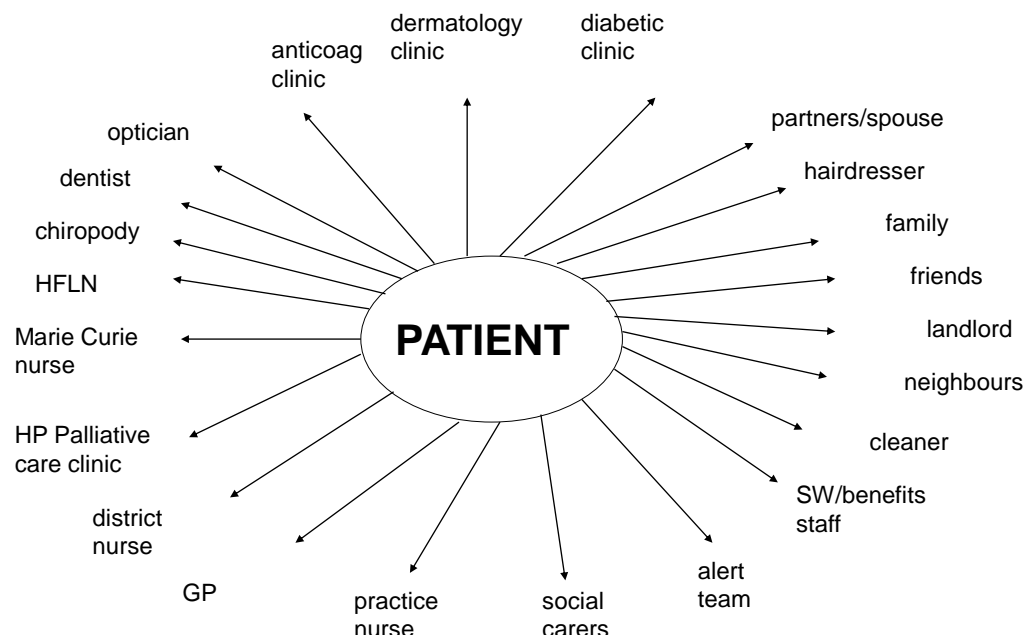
PATIENT

dermatology clinic

diabetic clinic

partners/spouse

hairdresser

family

friends

landlord

neighbours

cleaner

SW/benefits staff

alert team

social carers

practice nurse

GP

district nurse

HP Palliative care clinic

Marie Curie nurse

HFLN

chiropody

dentist

optician

anticoag clinic